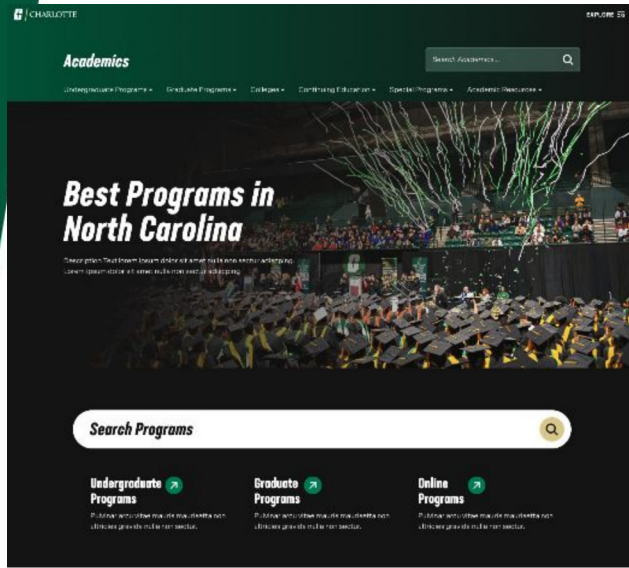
CHARLOTTE

EXPLORE

Academics

Search Academics...

Undergraduate Programs ▾ Graduate Programs ▾ Colleges ▾ Continuing Education ▾ Special Programs ▾ Academic Resources ▾

Best Programs in North Carolina

Description Text lorem ipsum dolor sit amet nulla non sectur adispping. Lorem ipsum dolor sit amet nulla non sectur adispping.

Search Programs

Undergraduate Programs

Pulvinar arcu vitae mauris maudestta non ultricies gravida nulla non sectur.

Graduate Programs

Pulvinar arcu vitae mauris maudestta non ultricies gravida nulla non sectur.

Online Programs

Pulvinar arcu vitae mauris maudestta non ultricies gravida nulla non sectur.